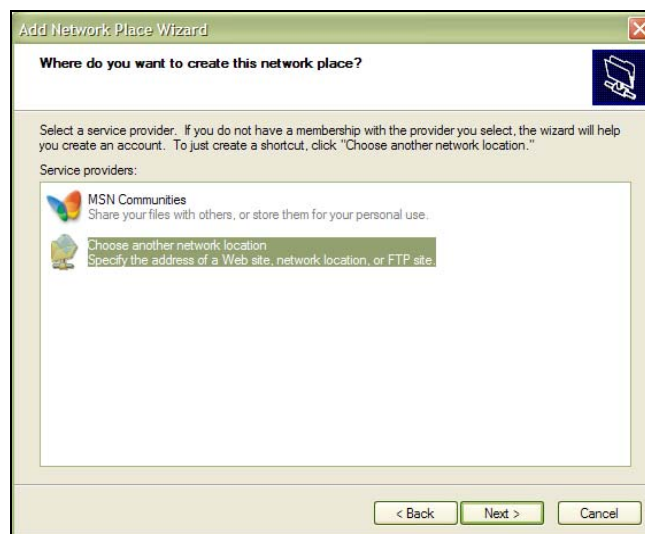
Add Network Place Wizard

Where do you want to create this network place?

Select a service provider. If you do not have a membership with the provider you select, the wizard will help you create an account. To just create a shortcut, click "Choose another network location."

Service providers:

MSN Communities
Share your files with others, or store them for your personal use.

Choose another network location
Specify the address of a Web site, network location, or FTP site.

< Back   Next >   Cancel